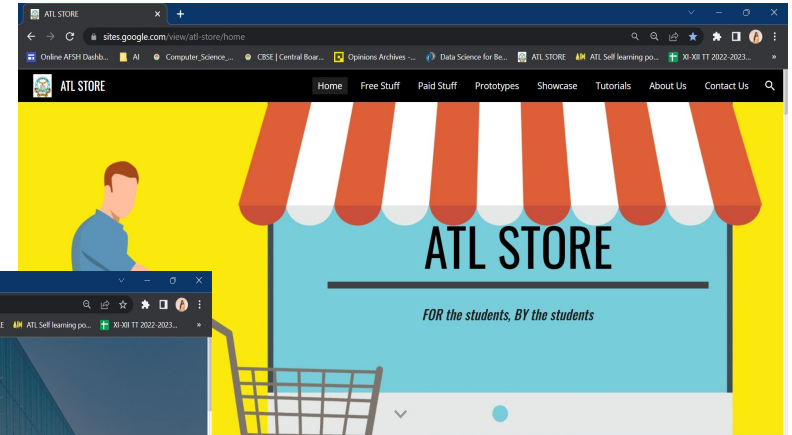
ATL STORE
sites.google.com/view/atl-store/home
Online AFSH Dashb... AI Computer_Science_... CBSE | Central Boar... Opinions Archives -... Data Science for Be... ATL STORE ATL Self learning po... XI-XII TT 2022-2023... »
ATL STORE
Home Free Stuff Paid Stuff Prototypes Showcase Tutorials About Us Contact Us
ATL STORE
FOR the students, BY the students
ATL Self learning po... XI-XII TT 2022-2023... »